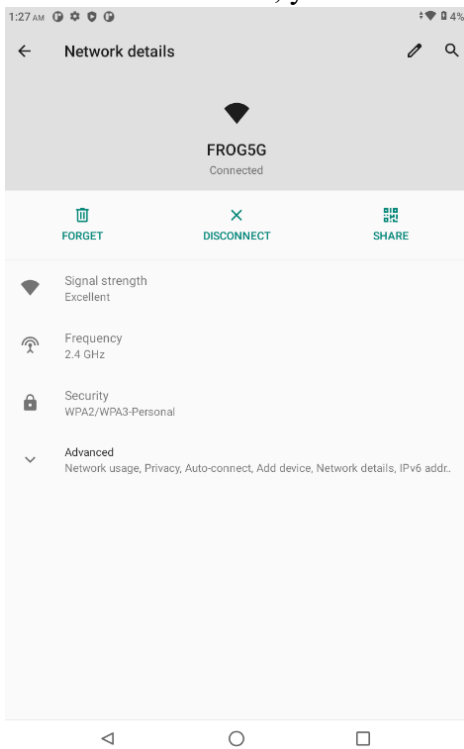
1:27 AM

4%

Network details

FROG5G
Connected

FORGET

DISCONNECT

SHARE

Signal strength
Excellent

Frequency
2.4 GHz

Security
WPA2/WPA3-Personal

Advanced
Network usage, Privacy, Auto-connect, Add device, Network details, IPv6 addr..